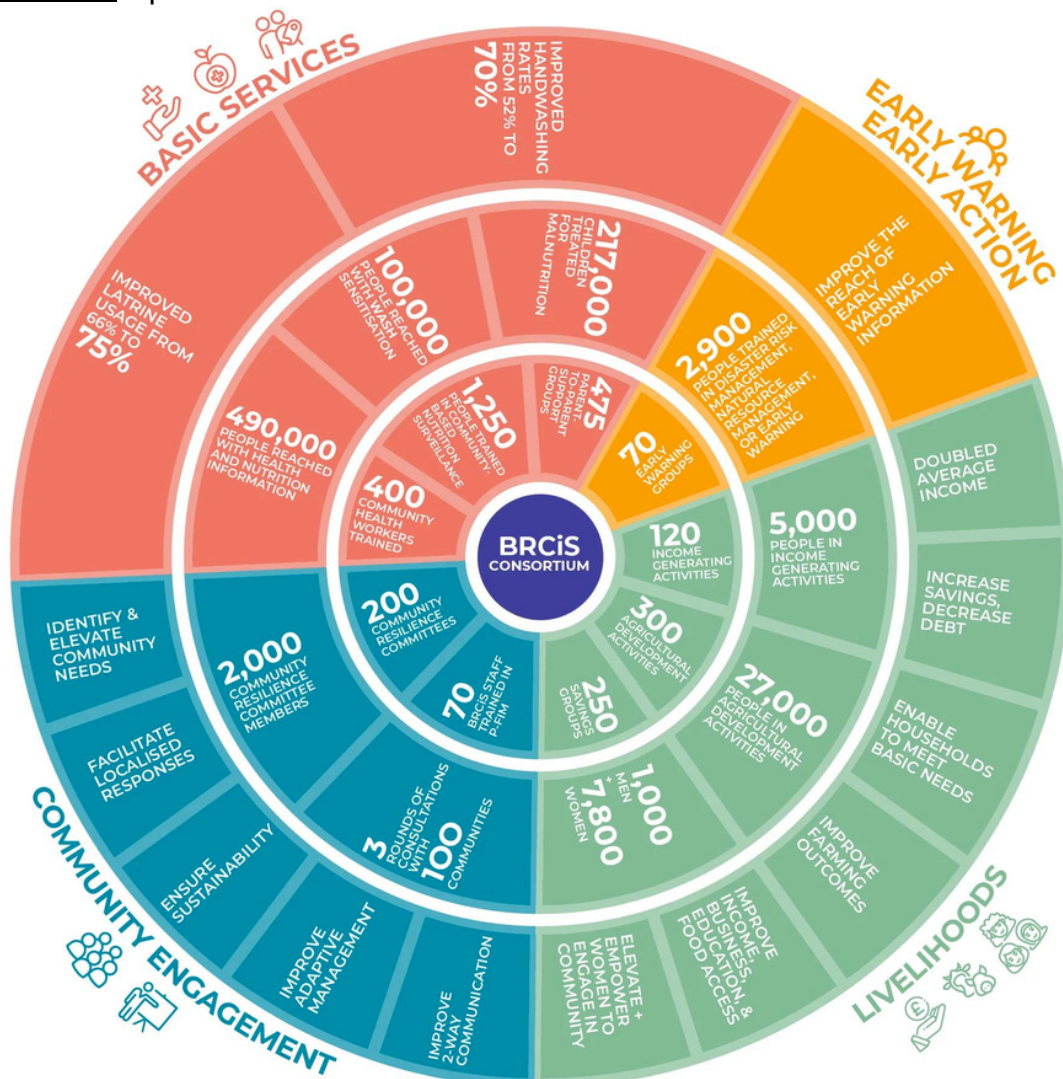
BRCiS CONSORTIUM

BASIC SERVICES

IMPROVED HANDWASHING RATES FROM 52% TO 70%

IMPROVED LATRINE USAGE FROM 66% TO 75%

217,000 CHILDREN TREATED FOR MALNUTRITION

100,000 PEOPLE REACHED WITH WASH SENSITISATION

490,000 PEOPLE REACHED WITH HEALTH AND NUTRITION INFORMATION

475 PARENT-TO-PARENT SUPPORT GROUPS

1,250 PEOPLE TRAINED IN COMMUNITY-BASED NUTRITION SURVEILLANCE

400 COMMUNITY HEALTH WORKERS TRAINED

EARLY WARNING EARLY ACTION

IMPROVE THE REACH OF EARLY WARNING INFORMATION

2,900 PEOPLE TRAINED IN DISASTER RISK MANAGEMENT, NATURAL RESOURCE MANAGEMENT, OR EARLY WARNING

70 EARLY WARNING GROUPS

LIVELIHOODS

DOUBLED AVERAGE INCOME

INCREASE SAVINGS, DECREASE DEBT

ENABLE HOUSEHOLDS TO MEET BASIC NEEDS

IMPROVE FARMING OUTCOMES

IMPROVE INCOMES, BUSINESS, EDUCATION, & FOOD ACCESS

ELEVATE + EMPOWER WOMEN TO ENGAGE IN COMMUNITY

5,000 PEOPLE IN INCOME GENERATING ACTIVITIES

27,000 PEOPLE IN AGRICULTURAL DEVELOPMENT ACTIVITIES

1,000 MEN + 7,800 WOMEN

120 INCOME GENERATING ACTIVITIES

300 AGRICULTURAL DEVELOPMENT ACTIVITIES

250 SAVINGS GROUPS

COMMUNITY ENGAGEMENT

IDENTIFY & ELEVATE COMMUNITY NEEDS

FACILITATE LOCALISED RESPONSES

ENSURE SUSTAINABILITY

IMPROVE ADAPTIVE MANAGEMENT

IMPROVE 2-WAY COMMUNICATION

2,000 COMMUNITY RESILIENCE COMMITTEE MEMBERS

3 ROUNDS OF CONSULTATIONS WITH 100 COMMUNITIES

200 COMMUNITY RESILIENCE COMMITTEES

70 BRCiS STAFF TRAINED IN P-FIM